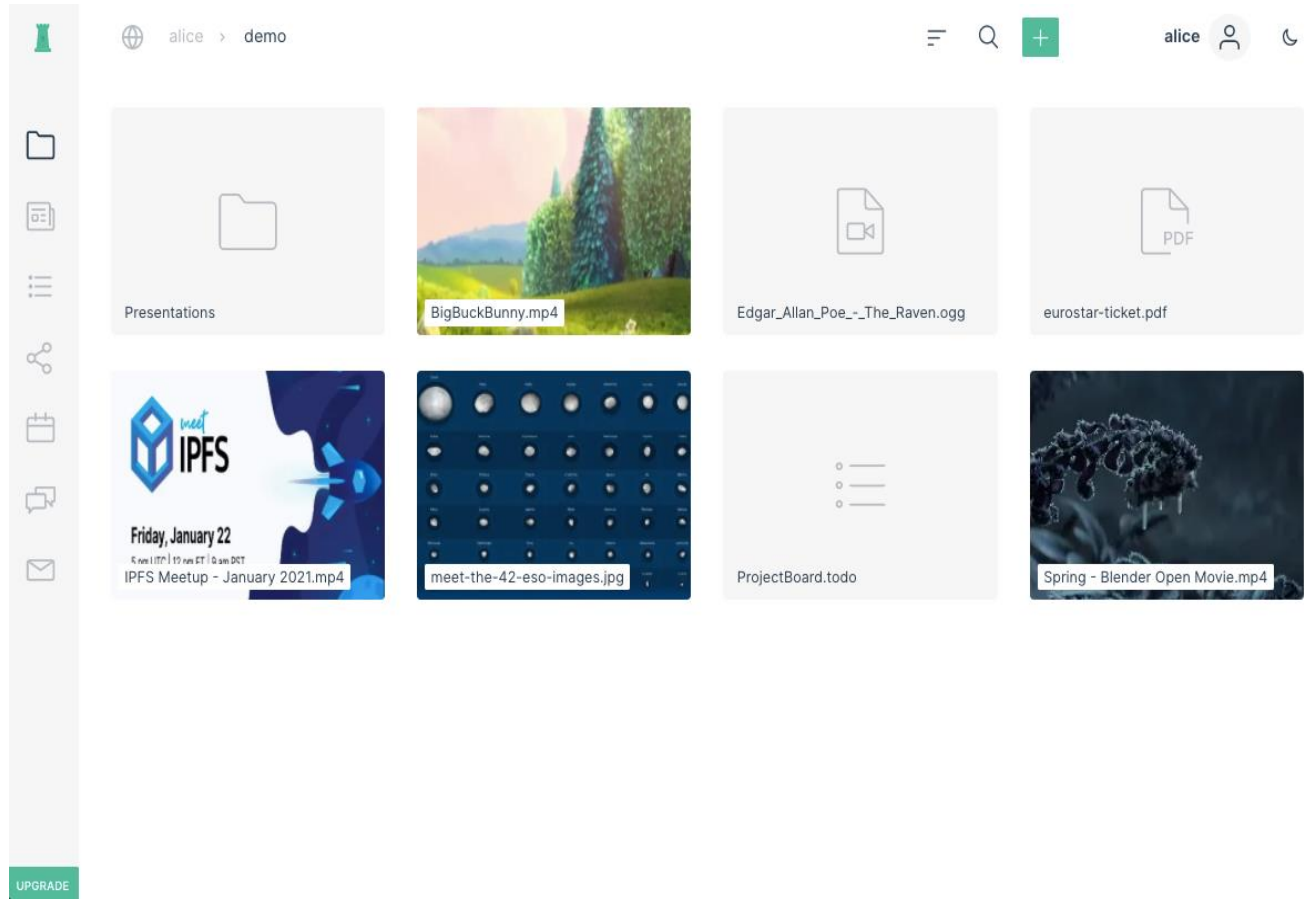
alice › demo

alice

Presentations

BigBuckBunny.mp4

Edgar_Allan_Poe_-_The_Raven.ogg

PDF

eurostar-ticket.pdf

meet IPFS

Friday, January 22

5 pm UTC | 12 pm ET | 9 am PST

IPFS Meetup - January 2021.mp4

meet-the-42-eso-images.jpg

ProjectBoard.todo

Spring - Blender Open Movie.mp4

UPGRADE